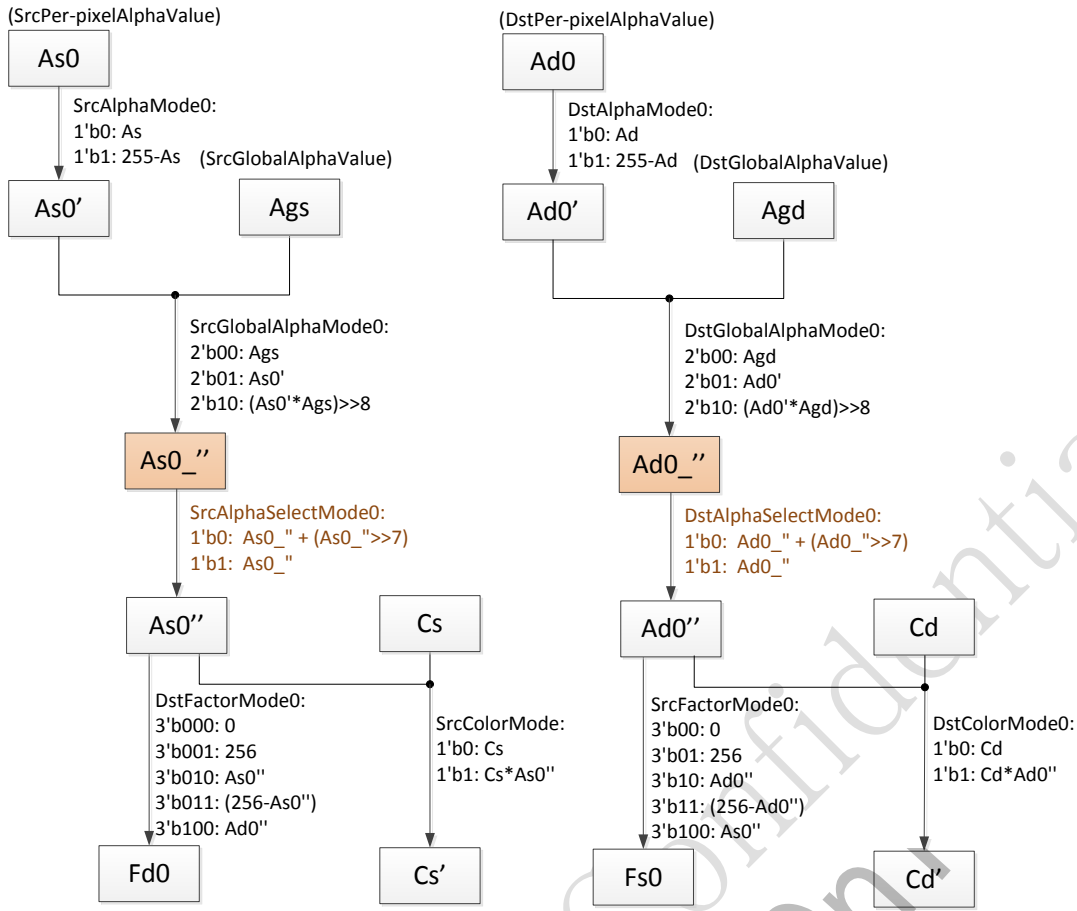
(SrcPer-pixelAlphaValue)

As0

SrcAlphaMode0:
1'b0: As
1'b1: 255-As

(SrcGlobalAlphaValue)

As0′

Ags

SrcGlobalAlphaMode0:
2'b00: Ags
2'b01: As0'
2'b10: (As0'*Ags)>>8

As0_′′

SrcAlphaSelectMode0:
1'b0: As0_" + (As0_">>7)
1'b1: As0_"

As0′′

Cs

DstFactorMode0:
3'b000: 0
3'b001: 256
3'b010: As0''
3'b011: (256-As0'')
3'b100: Ad0''

SrcColorMode:
1'b0: Cs
1'b1: Cs*As0''

Fd0

Cs′

(DstPer-pixelAlphaValue)

Ad0

DstAlphaMode0:
1'b0: Ad
1'b1: 255-Ad

(DstGlobalAlphaValue)

Ad0′

Agd

DstGlobalAlphaMode0:
2'b00: Agd
2'b01: Ad0'
2'b10: (Ad0'*Agd)>>8

Ad0_′′

DstAlphaSelectMode0:
1'b0: Ad0_" + (Ad0_">>7)
1'b1: Ad0_"

Ad0′′

Cd

SrcFactorMode0:
3'b00: 0
3'b01: 256
3'b10: Ad0''
3'b11: (256-Ad0'')
3'b100: As0''

DstColorMode0:
1'b0: Cd
1'b1: Cd*Ad0''

Fs0

Cd′

Confidential